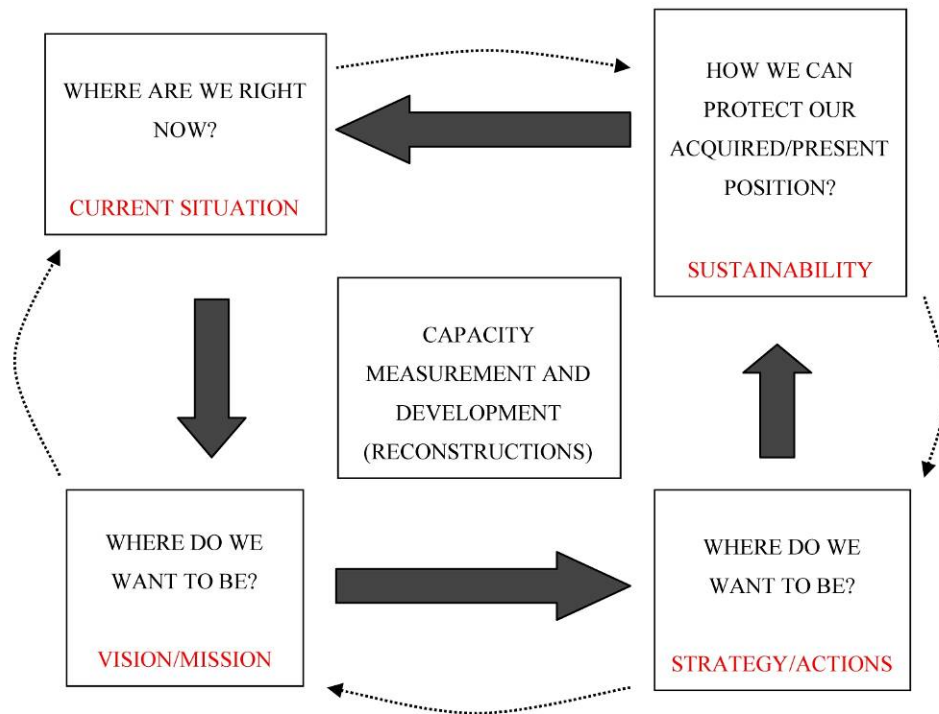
WHERE ARE WE RIGHT NOW?

CURRENT SITUATION

HOW WE CAN PROTECT OUR ACQUIRED/PRESENT POSITION?

SUSTAINABILITY

CAPACITY MEASUREMENT AND DEVELOPMENT (RECONSTRUCTIONS)

WHERE DO WE WANT TO BE?

VISION/MISSION

WHERE DO WE WANT TO BE?

STRATEGY/ACTIONS